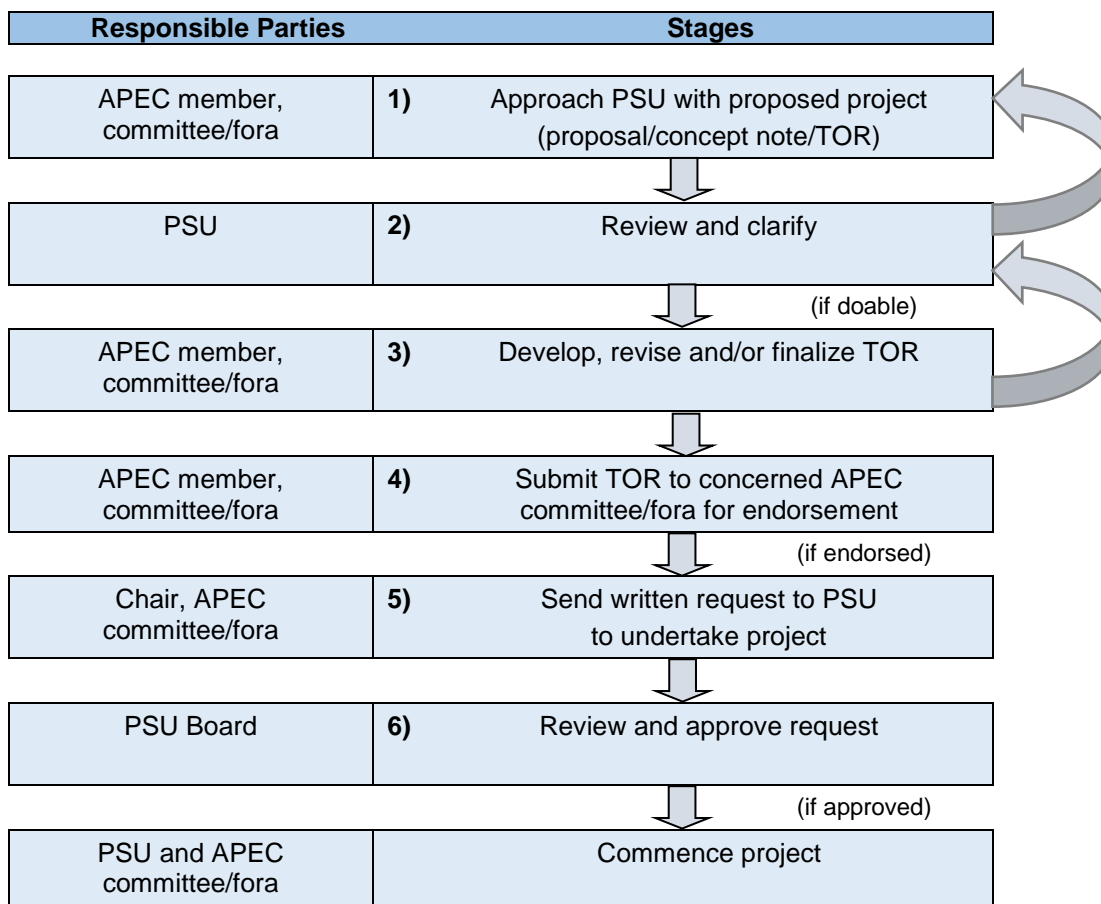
| Responsible Parties | Stages |
|---|---|
| APEC member, committee/fora | **1)** Approach PSU with proposed project (proposal/concept note/TOR) |
| PSU | **2)** Review and clarify |
| | (if doable) |
| APEC member, committee/fora | **3)** Develop, revise and/or finalize TOR |
| APEC member, committee/fora | **4)** Submit TOR to concerned APEC committee/fora for endorsement |
| | (if endorsed) |
| Chair, APEC committee/fora | **5)** Send written request to PSU to undertake project |
| PSU Board | **6)** Review and approve request |
| | (if approved) |
| PSU and APEC committee/fora | Commence project |